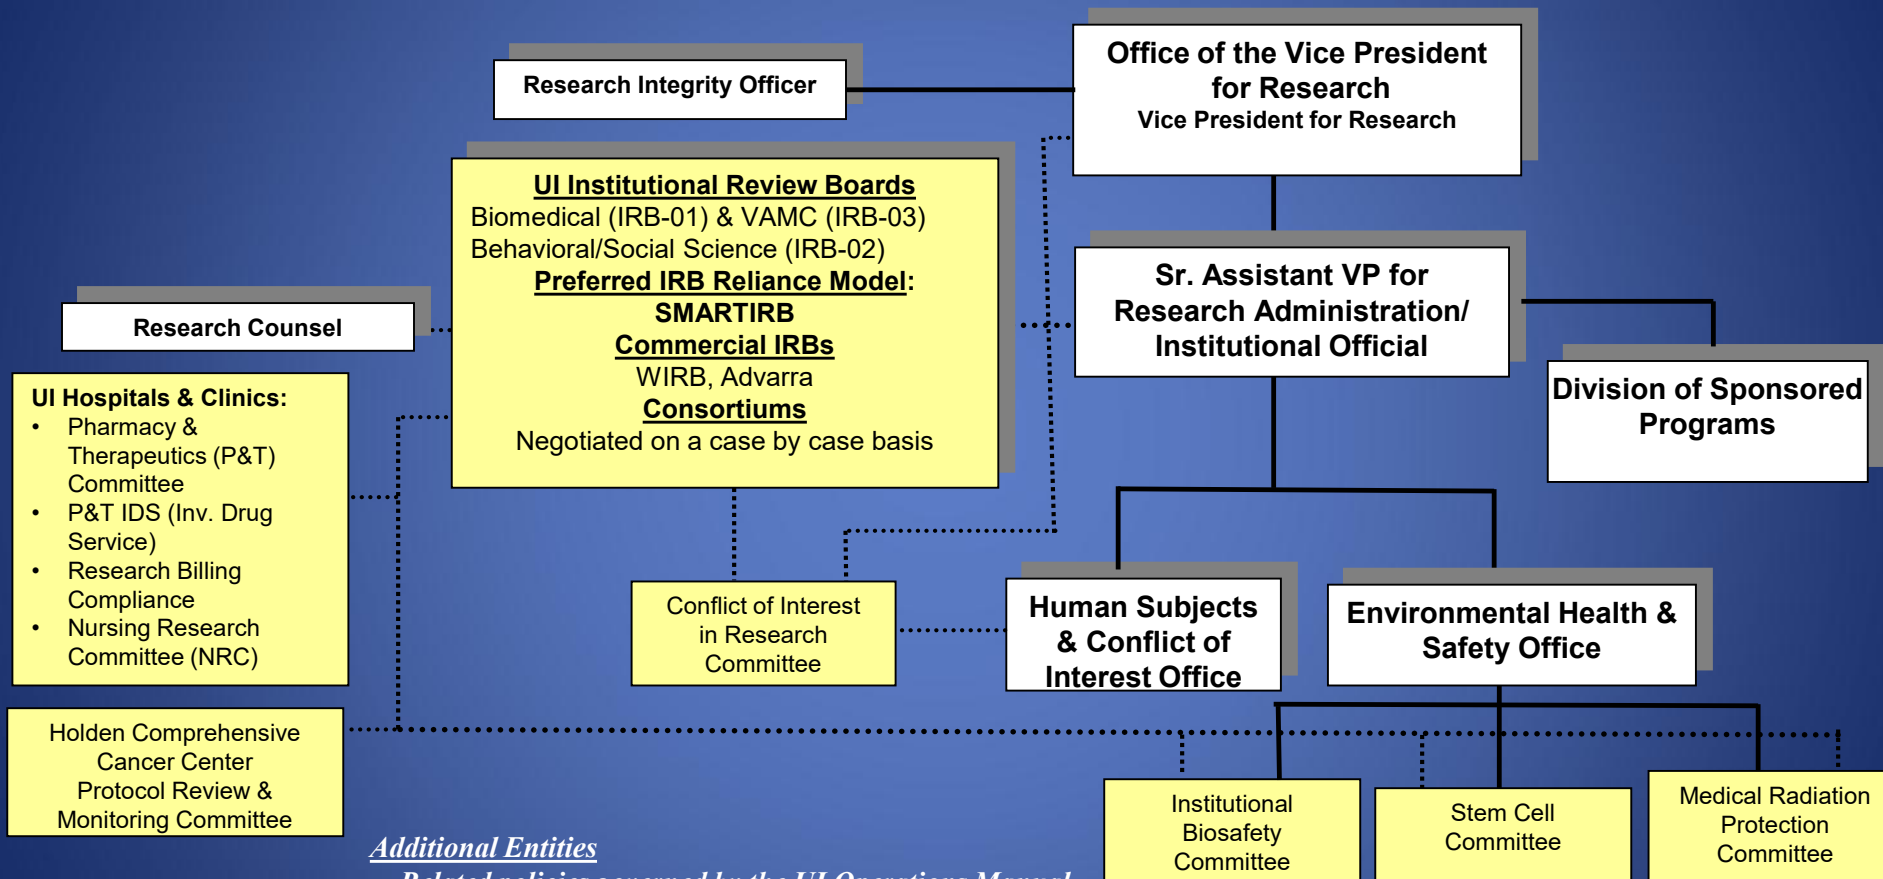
Research Integrity Officer

Office of the Vice President for Research
Vice President for Research

UI Institutional Review Boards
Biomedical (IRB-01) & VAMC (IRB-03)
Behavioral/Social Science (IRB-02)
Preferred IRB Reliance Model:
SMARTIRB
Commercial IRBs
WIRB, Advarra
Consortiums
Negotiated on a case by case basis

Research Counsel

Sr. Assistant VP for Research Administration/ Institutional Official

Division of Sponsored Programs

UI Hospitals & Clinics:
• Pharmacy & Therapeutics (P&T) Committee
• P&T IDS (Inv. Drug Service)
• Research Billing Compliance
• Nursing Research Committee (NRC)

Conflict of Interest in Research Committee

Human Subjects & Conflict of Interest Office

Environmental Health & Safety Office

Holden Comprehensive Cancer Center Protocol Review & Monitoring Committee

Additional Entities

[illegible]

Institutional Biosafety Committee

Stem Cell Committee

Medical Radiation Protection Committee